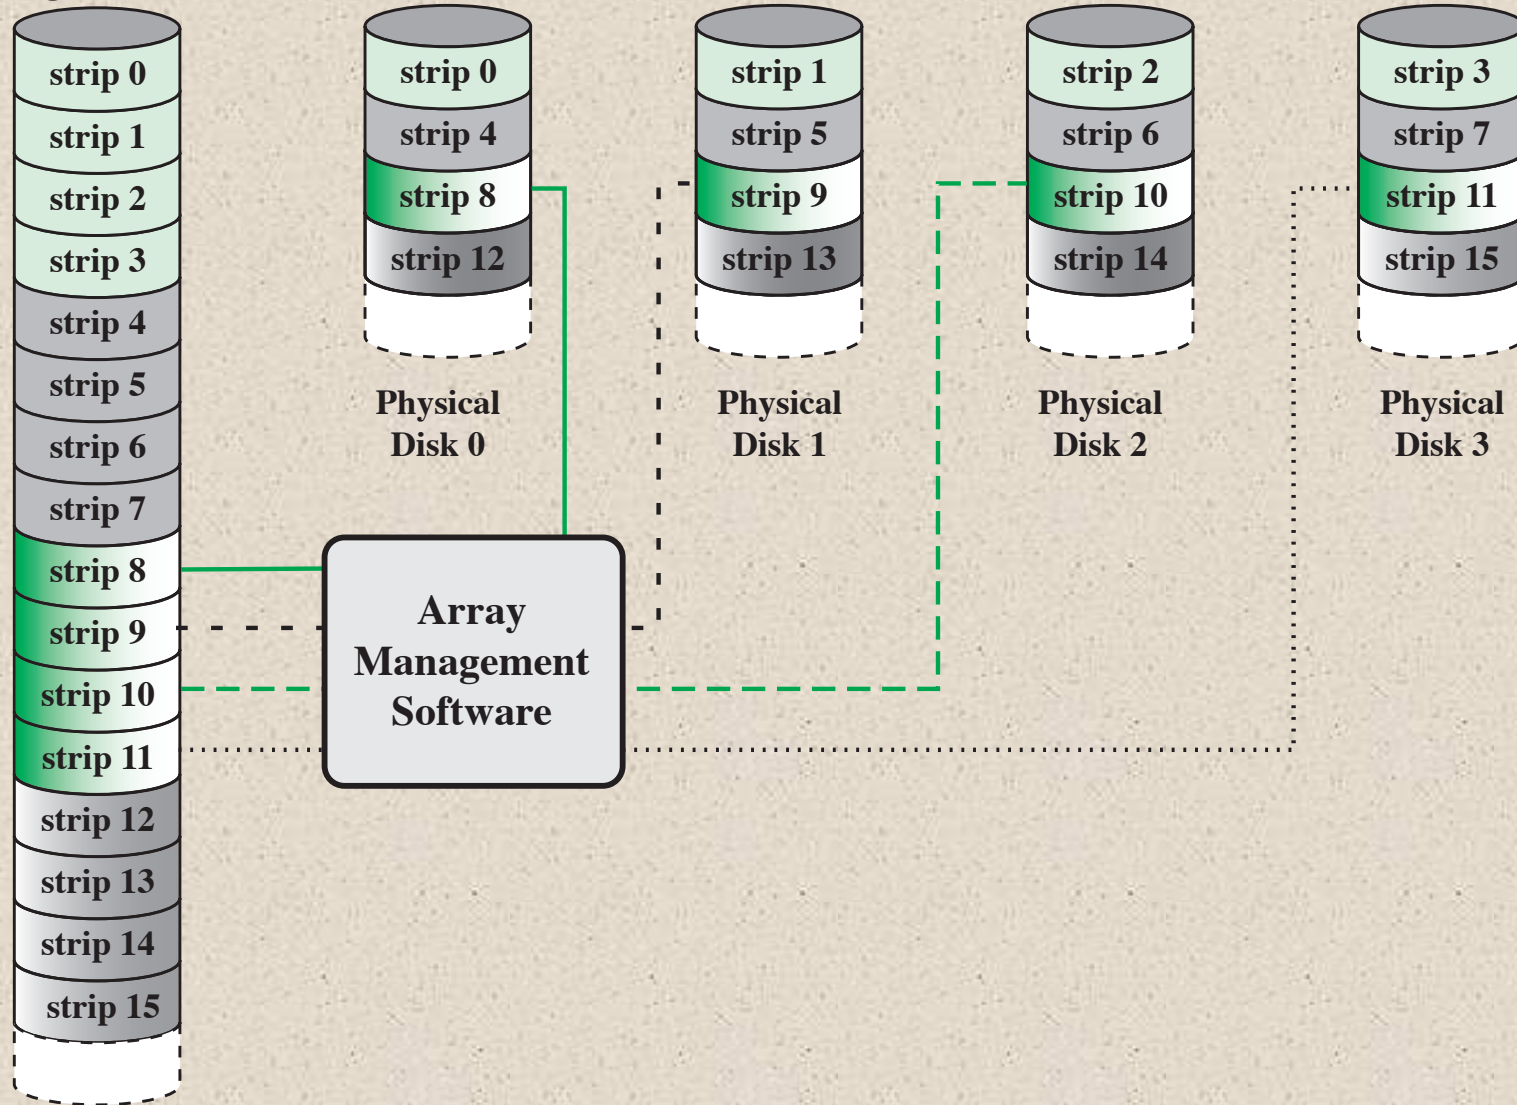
strip 0
strip 1
strip 2
strip 3
strip 4
strip 5
strip 6
strip 7
strip 8
strip 9
strip 10
strip 11
strip 12
strip 13
strip 14
strip 15

strip 0
strip 4
strip 8
strip 12

Physical Disk 0

strip 1
strip 5
strip 9
strip 13

Physical Disk 1

strip 2
strip 6
strip 10
strip 14

Physical Disk 2

strip 3
strip 7
strip 11
strip 15

Physical Disk 3

Array Management Software